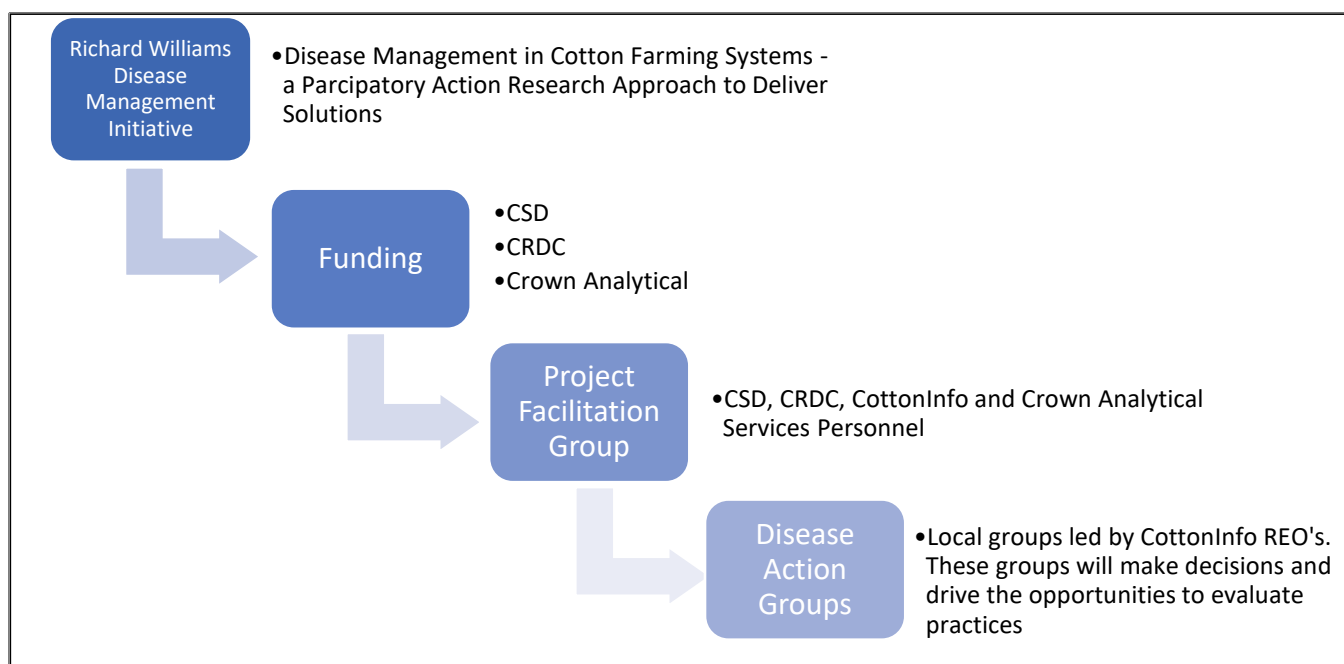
Richard Williams Disease Management Initiative

•Disease Management in Cotton Farming Systems - a Parcipatory Action Research Approach to Deliver Solutions

Funding

•CSD
•CRDC
•Crown Analytical

Project Facilitation Group

•CSD, CRDC, CottonInfo and Crown Analytical Services Personnel

Disease Action Groups

•Local groups led by CottonInfo REO's. These groups will make decisions and drive the opportunities to evaluate practices